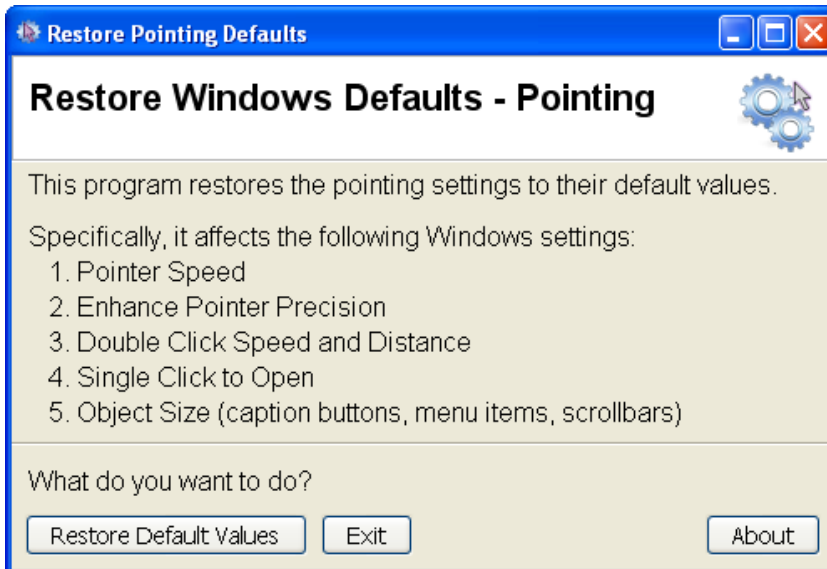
Restore Pointing Defaults

Restore Windows Defaults - Pointing

This program restores the pointing settings to their default values.

Specifically, it affects the following Windows settings:
1. Pointer Speed
2. Enhance Pointer Precision
3. Double Click Speed and Distance
4. Single Click to Open
5. Object Size (caption buttons, menu items, scrollbars)

What do you want to do?

Restore Default Values

Exit

About